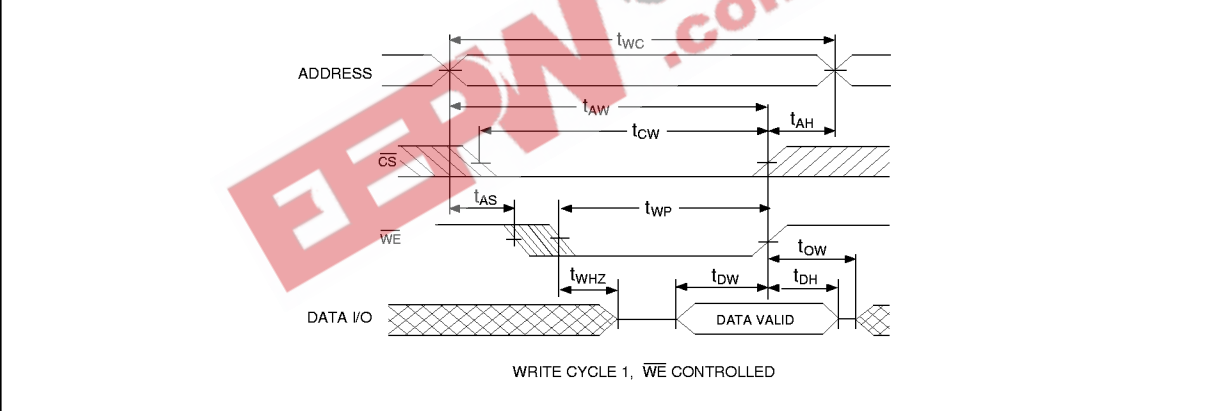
EEPW .com

$t_{WC}$

ADDRESS

$t_{AW}$

$t_{CW}$

$t_{AH}$

$\overline{CS}$

$t_{AS}$

$t_{WP}$

$\overline{WE}$

$t_{OW}$

$t_{WHZ}$

$t_{DW}$

$t_{DH}$

DATA I/O

DATA VALID

WRITE CYCLE 1, $\overline{WE}$ CONTROLLED